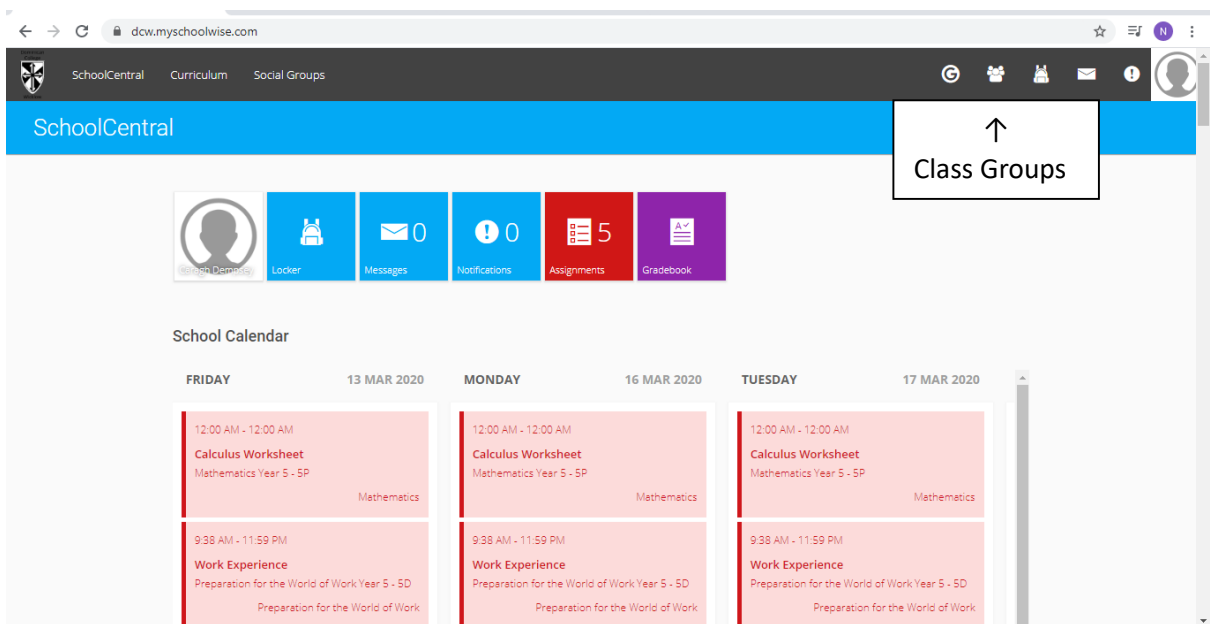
dcw.myschoolwise.com

N

SchoolCentral Curriculum Social Groups

SchoolCentral

↑
Class Groups

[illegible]

Locker

0
Messages

0
Notifications

5
Assignments

Gradebook

School Calendar

FRIDAY 13 MAR 2020

12:00 AM - 12:00 AM
Calculus Worksheet
Mathematics Year 5 - 5P
Mathematics

9:38 AM - 11:59 PM
Work Experience
Preparation for the World of Work Year 5 - 5D
Preparation for the World of Work

MONDAY 16 MAR 2020

12:00 AM - 12:00 AM
Calculus Worksheet
Mathematics Year 5 - 5P
Mathematics

9:38 AM - 11:59 PM
Work Experience
Preparation for the World of Work Year 5 - 5D
Preparation for the World of Work

TUESDAY 17 MAR 2020

12:00 AM - 12:00 AM
Calculus Worksheet
Mathematics Year 5 - 5P
Mathematics

9:38 AM - 11:59 PM
Work Experience
Preparation for the World of Work Year 5 - 5D
Preparation for the World of Work